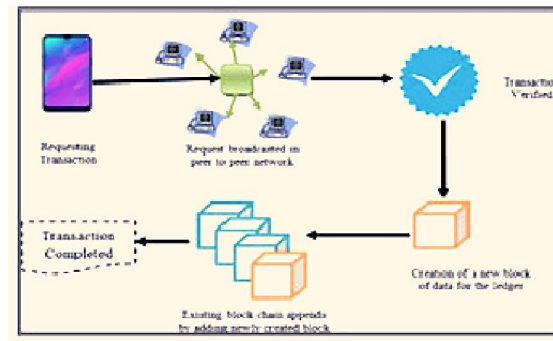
Requesting Transaction

Request broadcasted in peer to peer network

Transaction Verified

Transaction Completed

Existing block chain appends by adding newly created block

Creation of a new block of data for the ledger